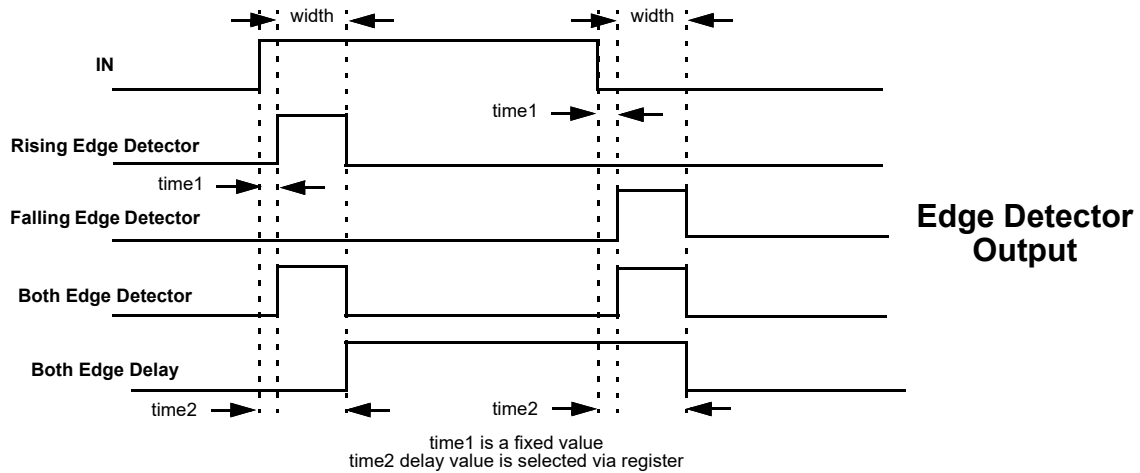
width

width

IN

time1

Rising Edge Detector

time1

Falling Edge Detector

Edge Detector Output

Both Edge Detector

Both Edge Delay

time2

time2

time1 is a fixed value
time2 delay value is selected via register